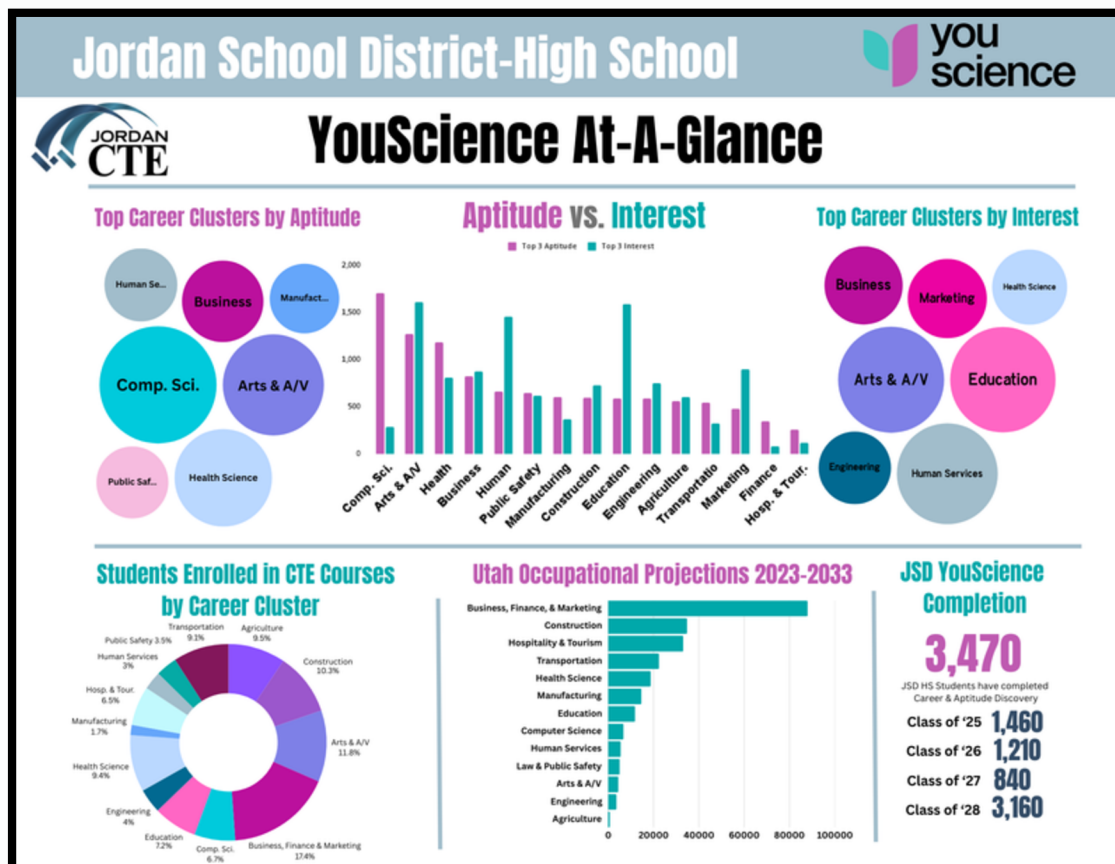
Jordan School District-High School

you science

JORDAN CTE

YouScience At-A-Glance

Top Career Clusters by Aptitude

Human Se...
Business
Manufact...
Comp. Sci.
Arts & A/V
Public Saf...
Health Science

Aptitude vs. Interest

Top 3 Aptitude
Top 3 Interest

2,000
1,500
1,000
500
0

Comp. Sci.
Arts & A/V
Health
Business
Human
Public Safety
Manufacturing
Construction
Education
Engineering
Agriculture
Transportatio
Marketing
Finance
Hosp. & Tour.

Top Career Clusters by Interest

Business
Marketing
Health Science
Arts & A/V
Education
Engineering
Human Services

Students Enrolled in CTE Courses by Career Cluster

Transportation 9.1%
Agriculture 9.5%
Public Safety 3.5%
Human Services 3%
Construction 10.3%
Hosp. & Tour. 6.5%
Manufacturing 1.7%
Arts & A/V 11.8%
Health Science 9.4%
Engineering 4%
Education 7.2%
Comp. Sci. 6.7%
Business, Finance & Marketing 17.4%

Utah Occupational Projections 2023-2033

Business, Finance, & Marketing
Construction
Hospitality & Tourism
Transportation
Health Science
Manufacturing
Education
Computer Science
Human Services
Law & Public Safety
Arts & A/V
Engineering
Agriculture

0
20000
40000
60000
80000
100000

JSD YouScience Completion

3,470

JSD HS Students have completed Career & Aptitude Discovery

Class of '25 1,460
Class of '26 1,210
Class of '27 840
Class of '28 3,160